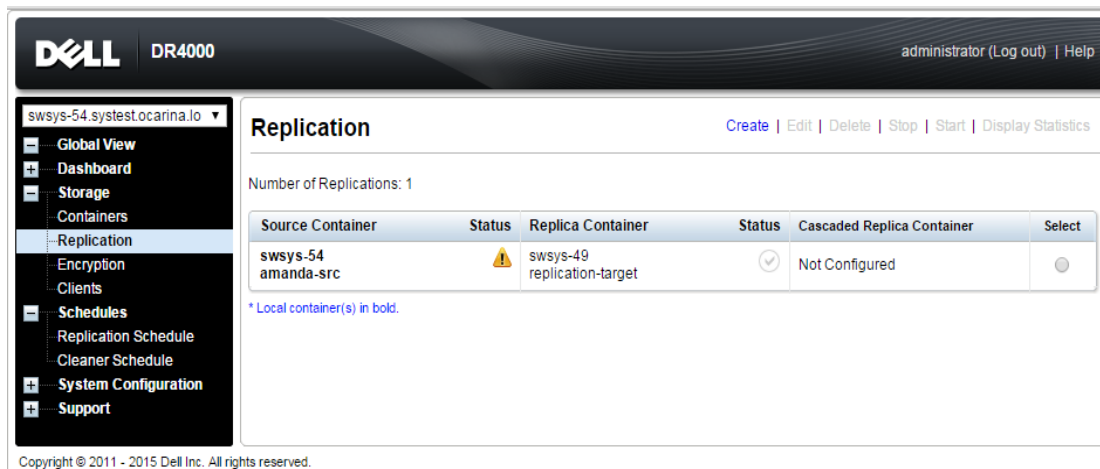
DELL DR4000

administrator (Log out) | Help

swsys-54.systest.ocarina.lo ▼
Global View
Dashboard
Storage
Containers
Replication
Encryption
Clients
Schedules
Replication Schedule
Cleaner Schedule
System Configuration
Support

Replication

Create | Edit | Delete | Stop | Start | Display Statistics

Number of Replications: 1

| Source Container | Status | Replica Container | Status | Cascaded Replica Container | Select |
|---|---|---|---|---|---|
| swsys-54 amanda-src | | swsys-49 replication-target | | Not Configured | |

* Local container(s) in bold.

Copyright © 2011 - 2015 Dell Inc. All rights reserved.